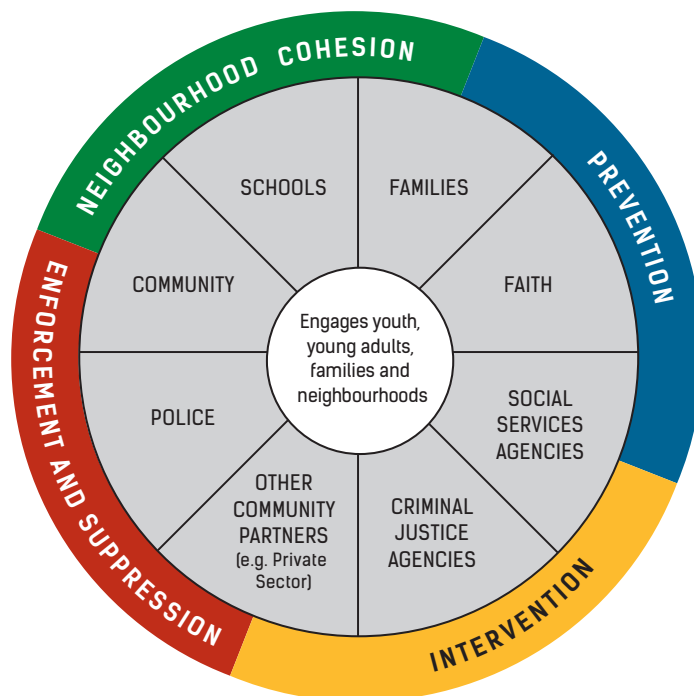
NEIGHBOURHOOD COHESION

PREVENTION

INTERVENTION

ENFORCEMENT AND SUPPRESSION

SCHOOLS

FAMILIES

COMMUNITY

FAITH

Engages youth, young adults, families and neighbourhoods

POLICE

SOCIAL SERVICES AGENCIES

OTHER COMMUNITY PARTNERS (e.g. Private Sector)

CRIMINAL JUSTICE AGENCIES